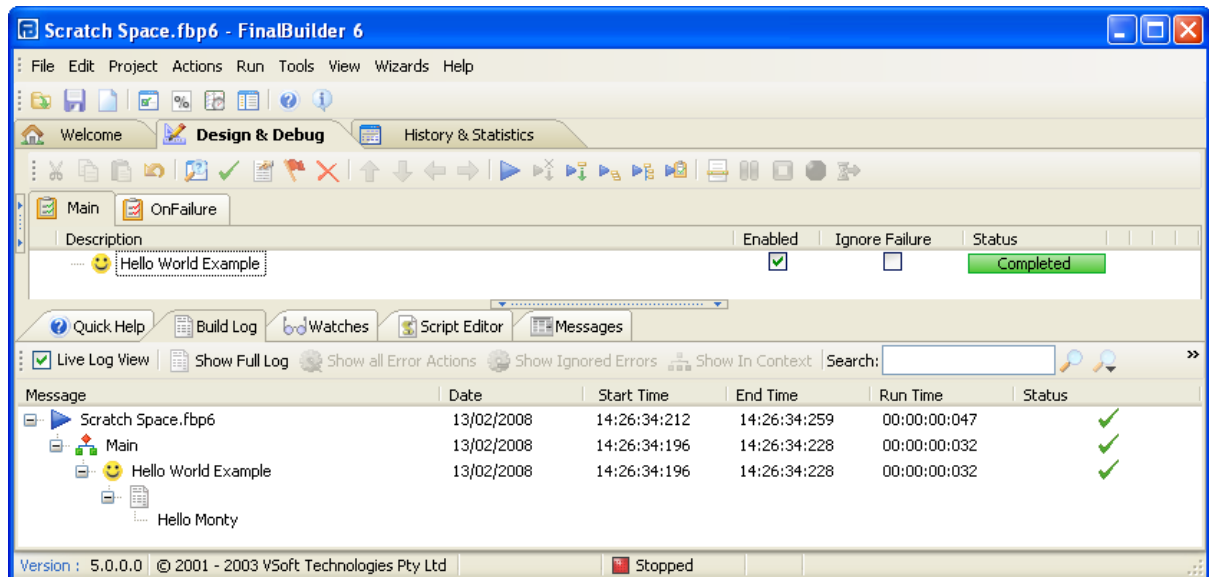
Scratch Space.fbp6 - FinalBuilder 6

File Edit Project Actions Run Tools View Wizards Help

Welcome | Design & Debug | History & Statistics

Main | OnFailure

| Description | Enabled | Ignore Failure | Status |
|---|---|---|---|
| Hello World Example | ☑ | ☐ | Completed |

Quick Help | Build Log | Watches | Script Editor | Messages

Live Log View | Show Full Log | Show all Error Actions | Show Ignored Errors | Show In Context | Search:

| Message | Date | Start Time | End Time | Run Time | Status |
|---|---|---|---|---|---|
| Scratch Space.fbp6 | 13/02/2008 | 14:26:34:212 | 14:26:34:259 | 00:00:00:047 | ✓ |
| Main | 13/02/2008 | 14:26:34:196 | 14:26:34:228 | 00:00:00:032 | ✓ |
| Hello World Example | 13/02/2008 | 14:26:34:196 | 14:26:34:228 | 00:00:00:032 | ✓ |
| Hello Monty | | | | | |

Version : 5.0.0.0 | © 2001 - 2003 VSoft Technologies Pty Ltd | Stopped